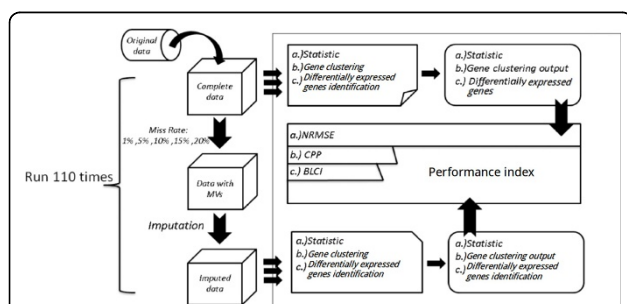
Original data

Complete data

Miss Rate: 1% ,5% ,10% ,15% ,20%

Run 110 times

Data with MVs

Imputation

Imputed data

a.)Statistic
b.)Gene clustering
c.) Differentially expressed genes identification

a.)Statistic
b.)Gene clustering output
c.) Differentially expressed genes

a.)NRMSE
b.) CPP
c.) BLCI

Performance index

a.)Statistic
b.)Gene clustering
c.) Differentially expressed genes identification

a.)Statistic
b.)Gene clustering output
c.)Differentially expressed genes identification